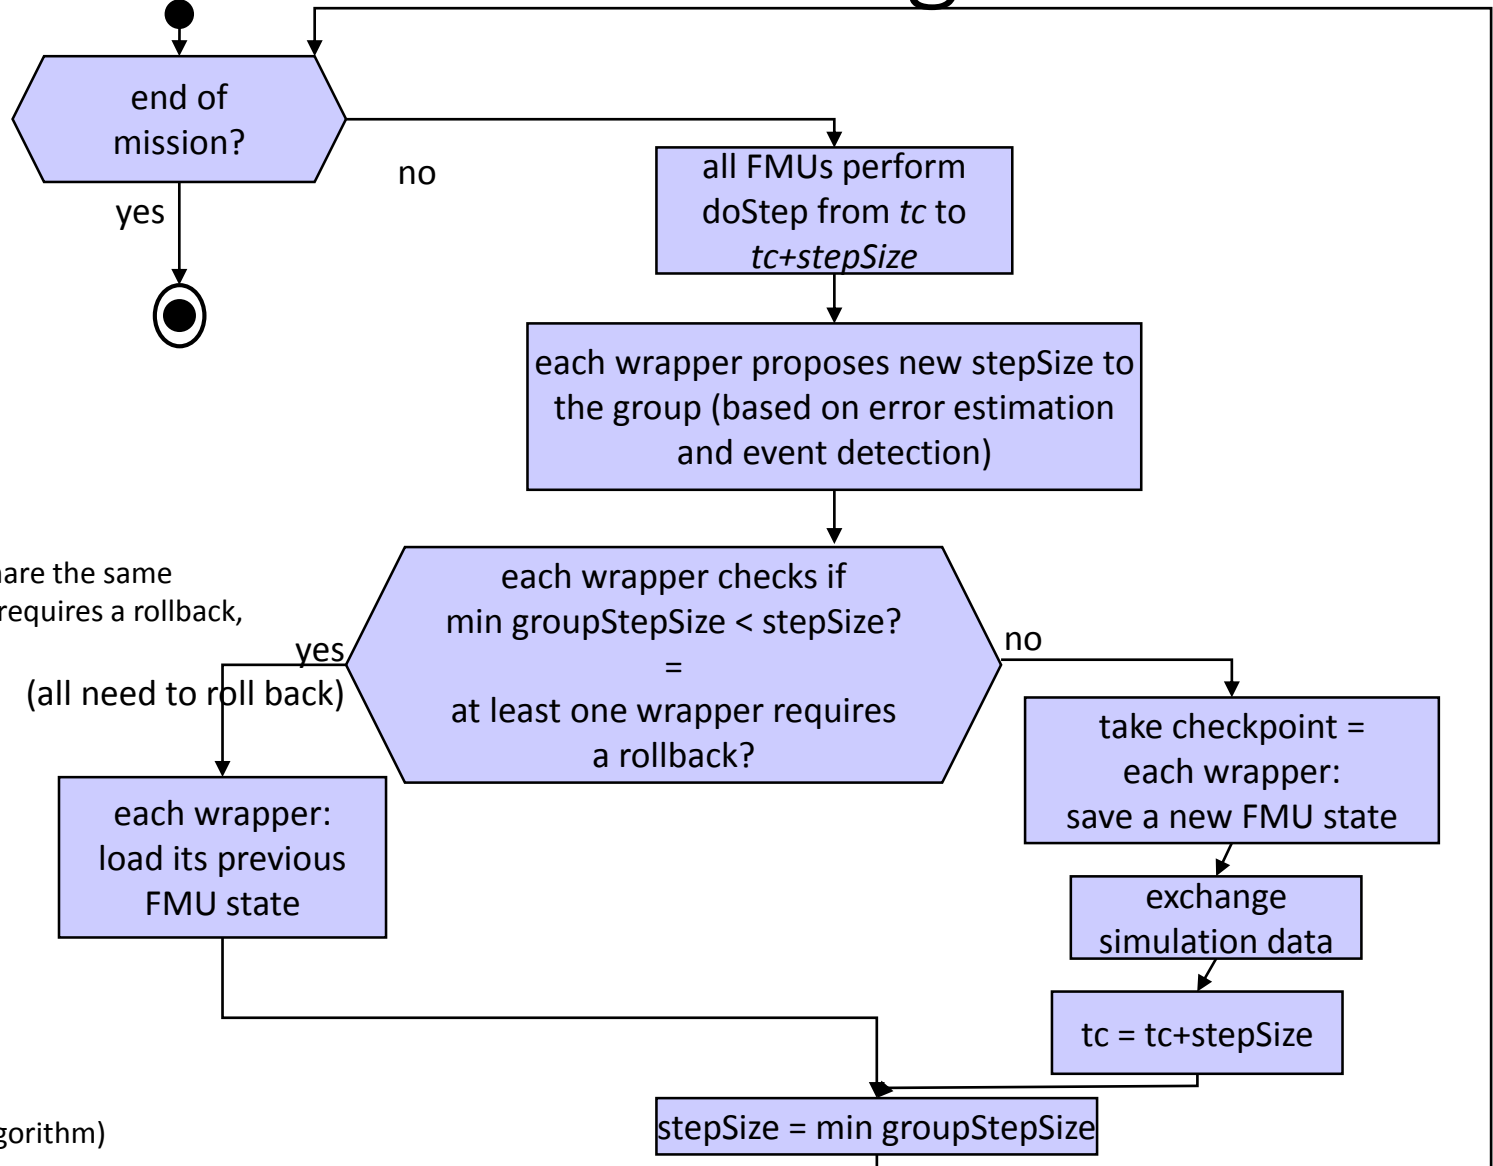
end of mission?

no

yes

all FMUs perform doStep from *tc* to *tc+stepSize*

each wrapper proposes new stepSize to the group (based on error estimation and event detection)

hare the same

requires a rollback,

each wrapper checks if min groupStepSize < stepSize? = at least one wrapper requires a rollback?

yes

(all need to roll back)

no

take checkpoint = each wrapper: save a new FMU state

each wrapper: load its previous FMU state

exchange simulation data

tc = tc+stepSize

gorithm)

stepSize = min groupStepSize